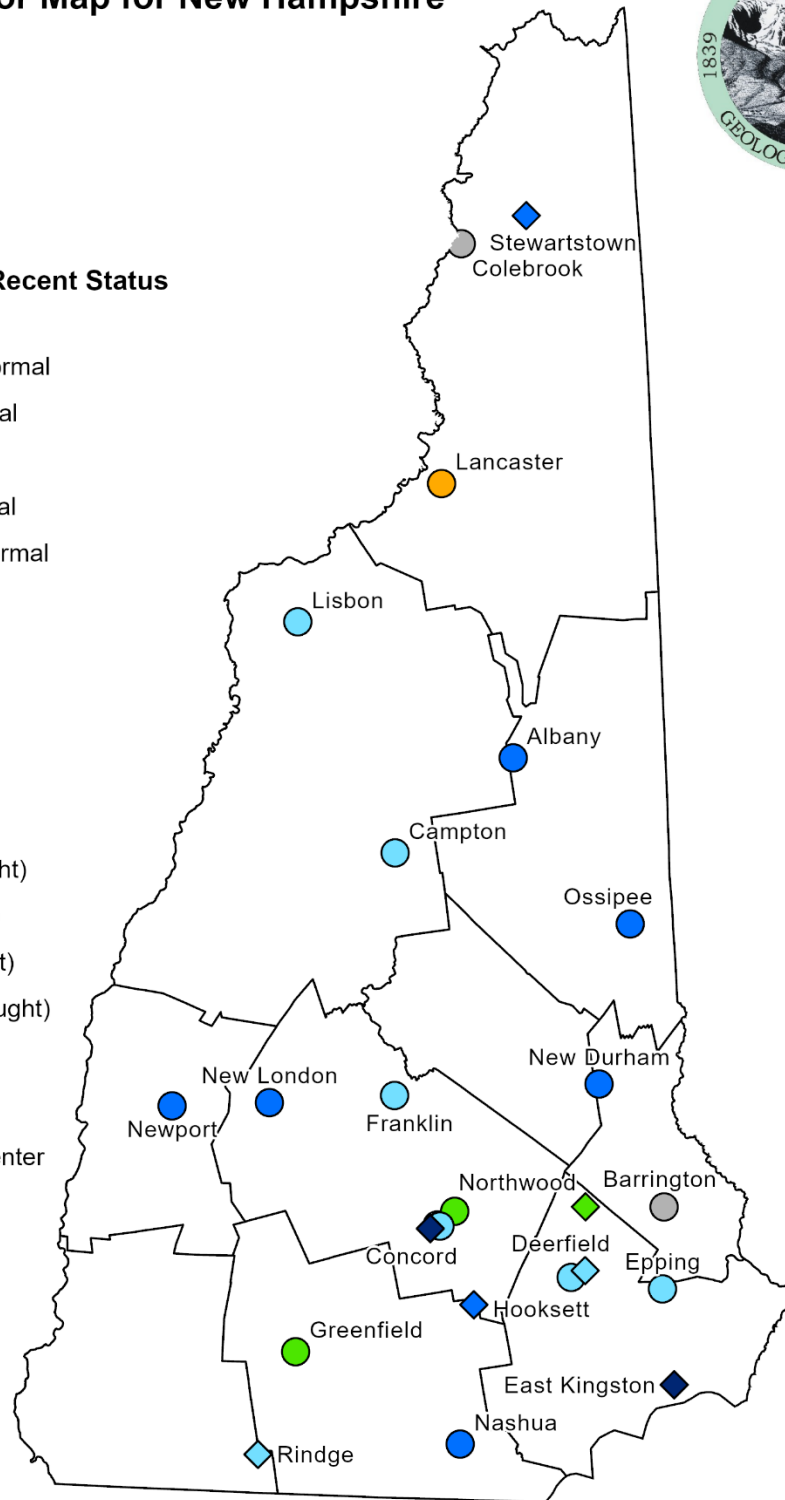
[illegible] Map for New Hampshire

1839
GEOLO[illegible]

Recent Status

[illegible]rmal
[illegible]al
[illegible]al
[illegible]rmal
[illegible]ht)
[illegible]t)
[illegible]ught)
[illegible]enter

Stewartstown
Colebrook
Lancaster
Lisbon
Albany
Campton
Ossipee
New Durham
New London
Newport
Franklin
Northwood
Barrington
Concord
Deerfield
Epping
Hooksett
Greenfield
East Kingston
Nashua
Rindge